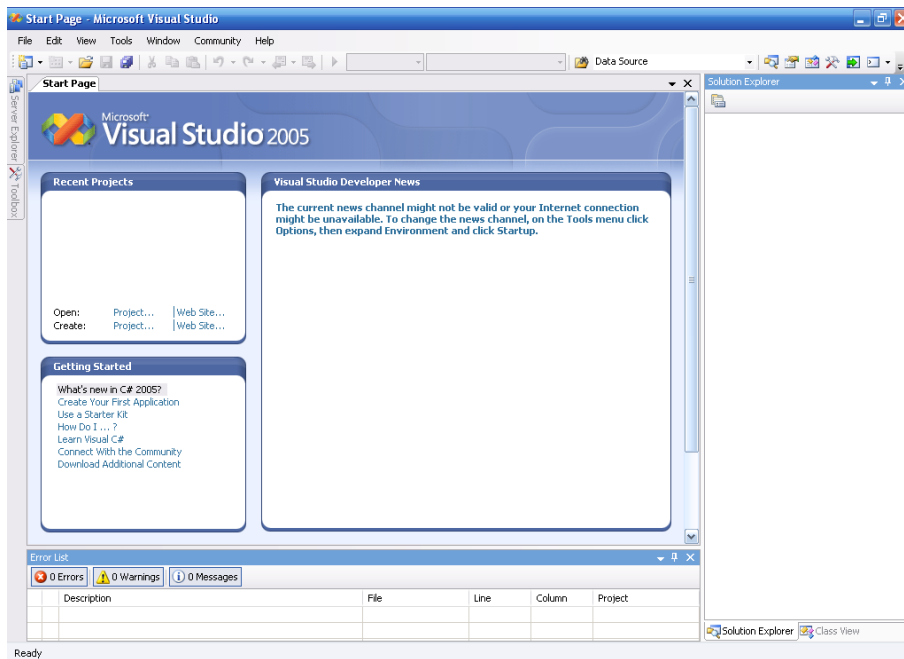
Start Page - Microsoft Visual Studio

File Edit View Tools Window Community Help

Data Source

Start Page

Solution Explorer

Server Explorer Toolbox

Microsoft Visual Studio 2005

Recent Projects

Open: Project... | Web Site...
Create: Project... | Web Site...

Visual Studio Developer News

The current news channel might not be valid or your Internet connection might be unavailable. To change the news channel, on the Tools menu click Options, then expand Environment and click Startup.

Getting Started

What's new in C# 2005?
Create Your First Application
Use a Starter Kit
How Do I ... ?
Learn Visual C#
Connect With the Community
Download Additional Content

Error List

0 Errors | 0 Warnings | 0 Messages

| | | Description | File | Line | Column | Project |
|---|---|---|---|---|---|---|
| | | | | | | |

Solution Explorer | Class View

Ready